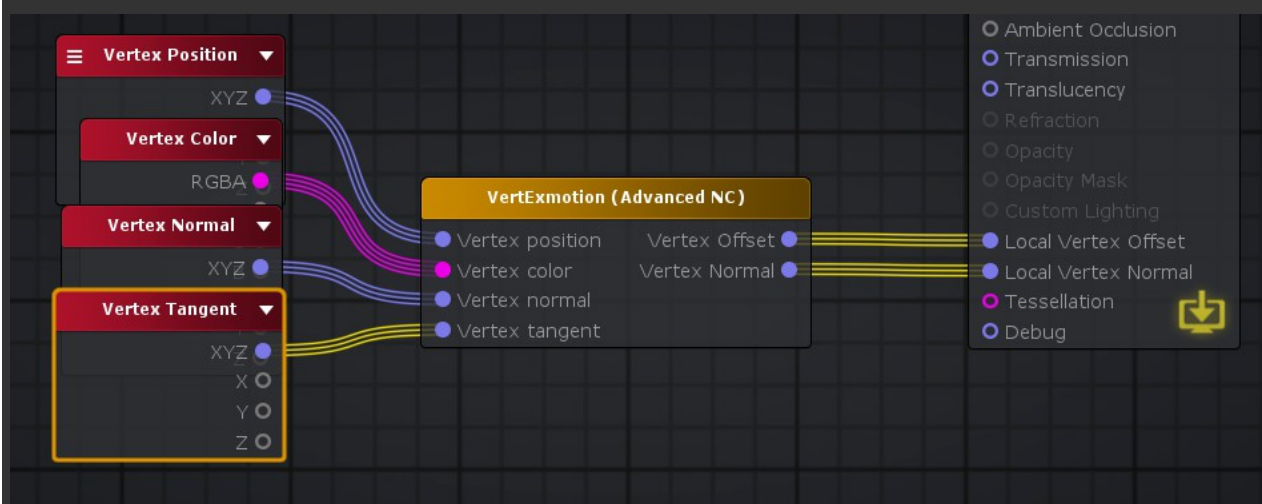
Vertex Position
XYZ
Vertex Color
RGBA
Vertex Normal
XYZ
Vertex Tangent
XYZ
X
Y
Z

VertExmotion (Advanced NC)
Vertex position
Vertex color
Vertex normal
Vertex tangent
Vertex Offset
Vertex Normal

Ambient Occlusion
Transmission
Translucency
Refraction
Opacity
Opacity Mask
Custom Lighting
Local Vertex Offset
Local Vertex Normal
Tessellation
Debug